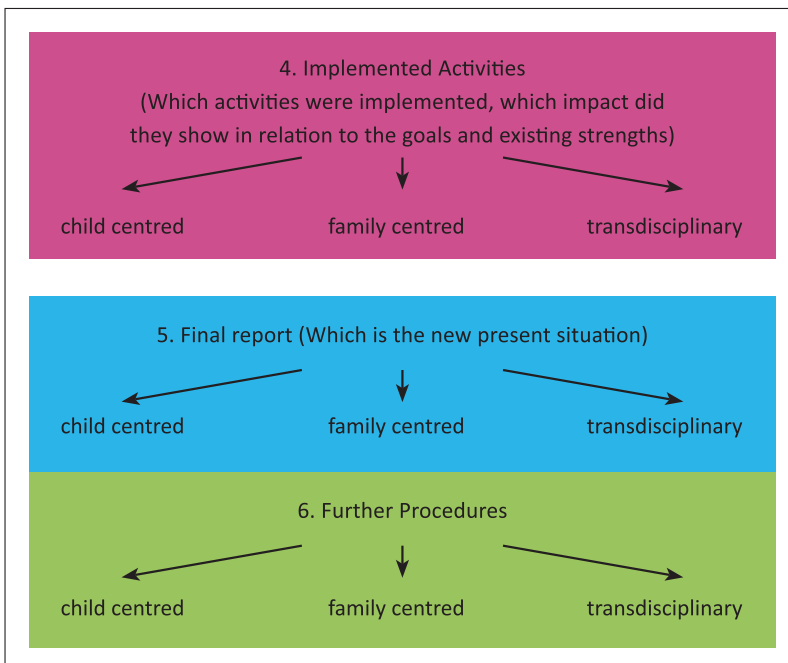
4. Implemented Activities
(Which activities were implemented, which impact did they show in relation to the goals and existing strengths)

child centred

family centred

transdisciplinary

5. Final report (Which is the new present situation)

child centred

family centred

transdisciplinary

6. Further Procedures

child centred

family centred

transdisciplinary